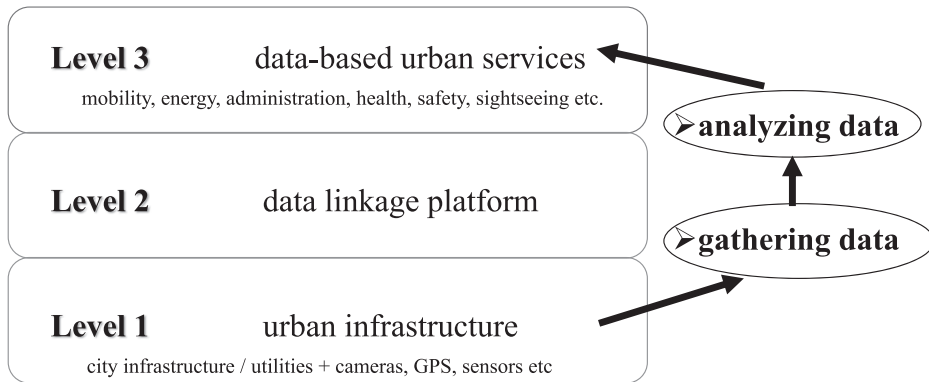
Level 3 data-based urban services

mobility, energy, administration, health, safety, sightseeing etc.

➢analyzing data

Level 2 data linkage platform

➢gathering data

Level 1 urban infrastructure

city infrastructure / utilities + cameras, GPS, sensors etc